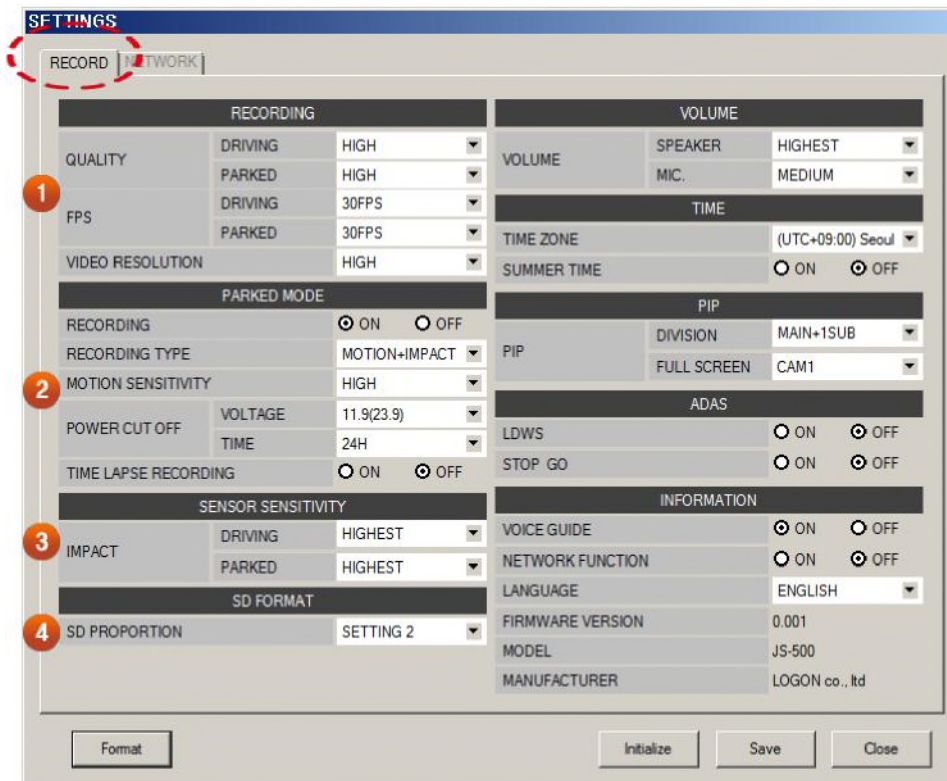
SETTINGS

RECORD | NETWORK

1
2
3
4

RECORDING

| QUALITY | DRIVING | HIGH |
|---|---|---|
| | PARKED | HIGH |
| FPS | DRIVING | 30FPS |
| | PARKED | 30FPS |
| VIDEO RESOLUTION | | HIGH |

PARKED MODE

| RECORDING | | ON OFF |
|---|---|---|
| RECORDING TYPE | | MOTION+IMPACT |
| MOTION SENSITIVITY | | HIGH |
| POWER CUT OFF | VOLTAGE | 11.9(23.9) |
| | TIME | 24H |
| TIME LAPSE RECORDING | | ON OFF |

SENSOR SENSITIVITY

| IMPACT | DRIVING | HIGHEST |
|---|---|---|
| | PARKED | HIGHEST |

SD FORMAT

| SD PROPORTION | SETTING 2 |
|---|---|

VOLUME

| VOLUME | SPEAKER | HIGHEST |
|---|---|---|
| | MIC. | MEDIUM |

TIME

| TIME ZONE | (UTC+09:00) Seoul |
|---|---|
| SUMMER TIME | ON OFF |

PIP

| PIP | DIVISION | MAIN+1SUB |
|---|---|---|
| | FULL SCREEN | CAM1 |

ADAS

| LDWS | ON OFF |
|---|---|
| STOP GO | ON OFF |

INFORMATION

| VOICE GUIDE | ON OFF |
|---|---|
| NETWORK FUNCTION | ON OFF |
| LANGUAGE | ENGLISH |
| FIRMWARE VERSION | 0.001 |
| MODEL | JS-500 |
| MANUFACTURER | LOGON co., ltd |

Format Initialize Save Close